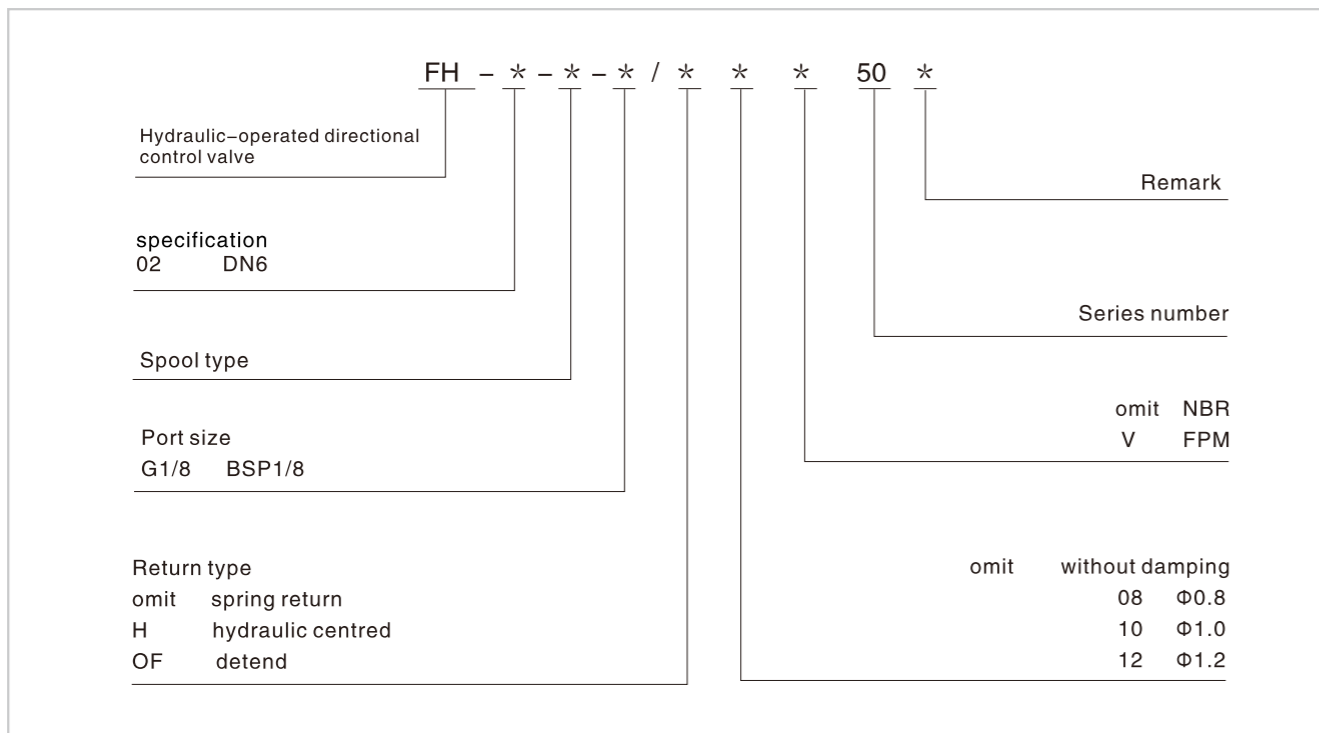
FH – * – * – * / * * * 50 *

Hydraulic-operated directional control valve

specification
02 DN6

Spool type

Port size
G1/8 BSP1/8

Return type
omit spring return
H hydraulic centred
OF detend

Remark

Series number

omit NBR
V FPM

omit without damping
08 Φ0.8
10 Φ1.0
12 Φ1.2